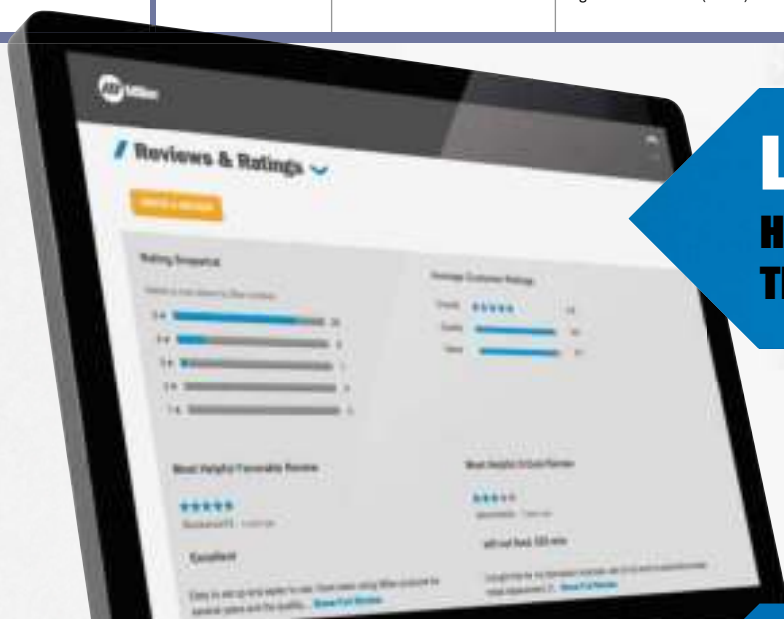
Miller

Reviews & Ratings

WRITE A REVIEW

Rating Snapshot

Average Customer Ratings

5 ★
4 ★
3 ★
2 ★
1 ★

Overall
Quality
Value

Most Helpful Favorable Review

Most Helpful Critical Review

Excellent

L
H
T